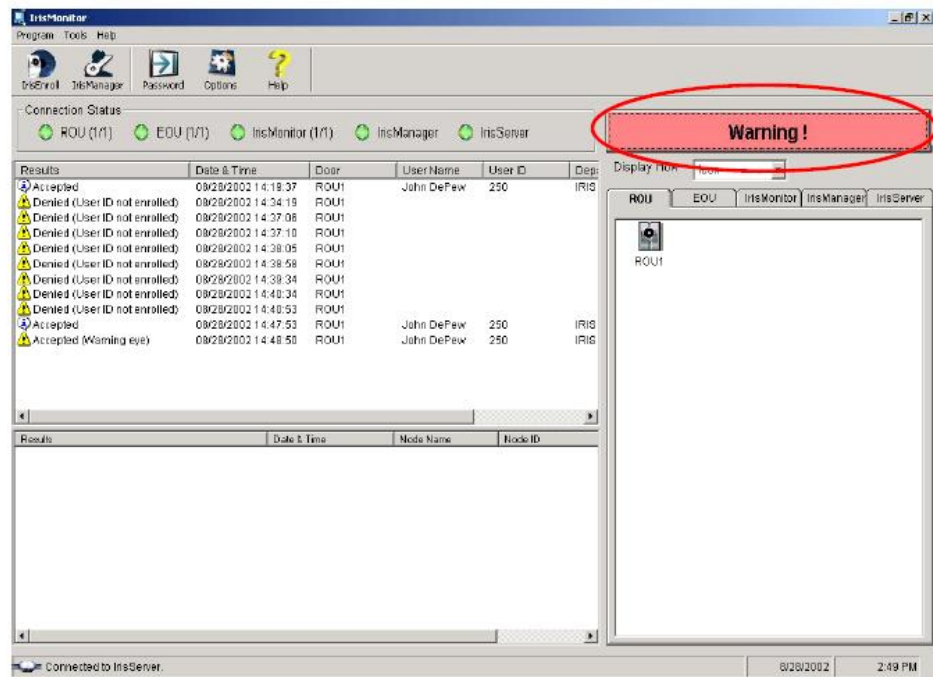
IrisMonitor

Program Tools Help

IrisEnroll IrisManager Password Options Help

Connection Status

ROU (1/1) EOU (1/1) IrisMonitor (1/1) IrisManager IrisServer

Warning !

| Results | Date & Time | Door | User Name | User ID | Dep |
|---|---|---|---|---|---|
| Accepted | 08/28/2002 14:18:37 | ROU1 | John DePew | 250 | IRIS |
| Denied (User ID not enrolled) | 08/28/2002 14:34:19 | ROU1 | | | |
| Denied (User ID not enrolled) | 08/28/2002 14:37:06 | ROU1 | | | |
| Denied (User ID not enrolled) | 08/28/2002 14:37:10 | ROU1 | | | |
| Denied (User ID not enrolled) | 08/28/2002 14:38:05 | ROU1 | | | |
| Denied (User ID not enrolled) | 08/28/2002 14:38:58 | ROU1 | | | |
| Denied (User ID not enrolled) | 08/28/2002 14:39:34 | ROU1 | | | |
| Denied (User ID not enrolled) | 08/28/2002 14:40:34 | ROU1 | | | |
| Denied (User ID not enrolled) | 08/28/2002 14:40:53 | ROU1 | | | |
| Accepted | 08/28/2002 14:47:53 | ROU1 | John DePew | 250 | IRIS |
| Accepted (Warning eye) | 08/28/2002 14:48:50 | ROU1 | John DePew | 250 | IRIS |

Display How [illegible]

ROU EOU IrisMonitor IrisManager IrisServer

ROU1

| Results | Date & Time | Node Name | Node ID |
|---|---|---|---|

Connected to IrisServer. 8/28/2002 2:49 PM